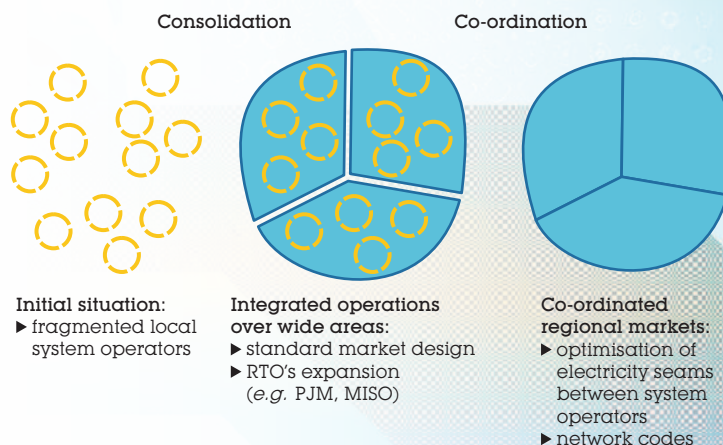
Consolidation

Co-ordination

Initial situation:
▶ fragmented local system operators

Integrated operations over wide areas:
▶ standard market design
▶ RTO's expansion (*e.g.* PJM, MISO)

Co-ordinated regional markets:
▶ optimisation of electricity seams between system operators
▶ network codes